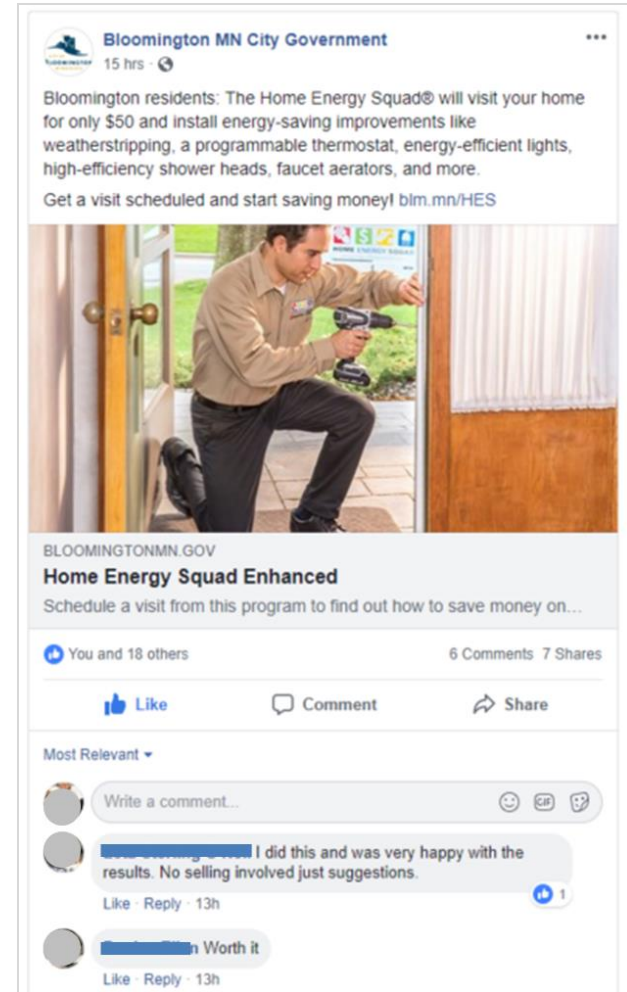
Bloomington MN City Government
15 hrs ·

Bloomington residents: The Home Energy Squad® will visit your home for only $50 and install energy-saving improvements like weatherstripping, a programmable thermostat, energy-efficient lights, high-efficiency shower heads, faucet aerators, and more.

Get a visit scheduled and start saving money! blm.mn/HES

HOME ENERGY SQUAD

BLOOMINGTONMN.GOV
Home Energy Squad Enhanced
Schedule a visit from this program to find out how to save money on...

You and 18 others
6 Comments 7 Shares

Like
Comment
Share

Most Relevant

Write a comment...

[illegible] I did this and was very happy with the results. No selling involved just suggestions.
1
Like · Reply · 13h

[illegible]n Worth it
Like · Reply · 13h